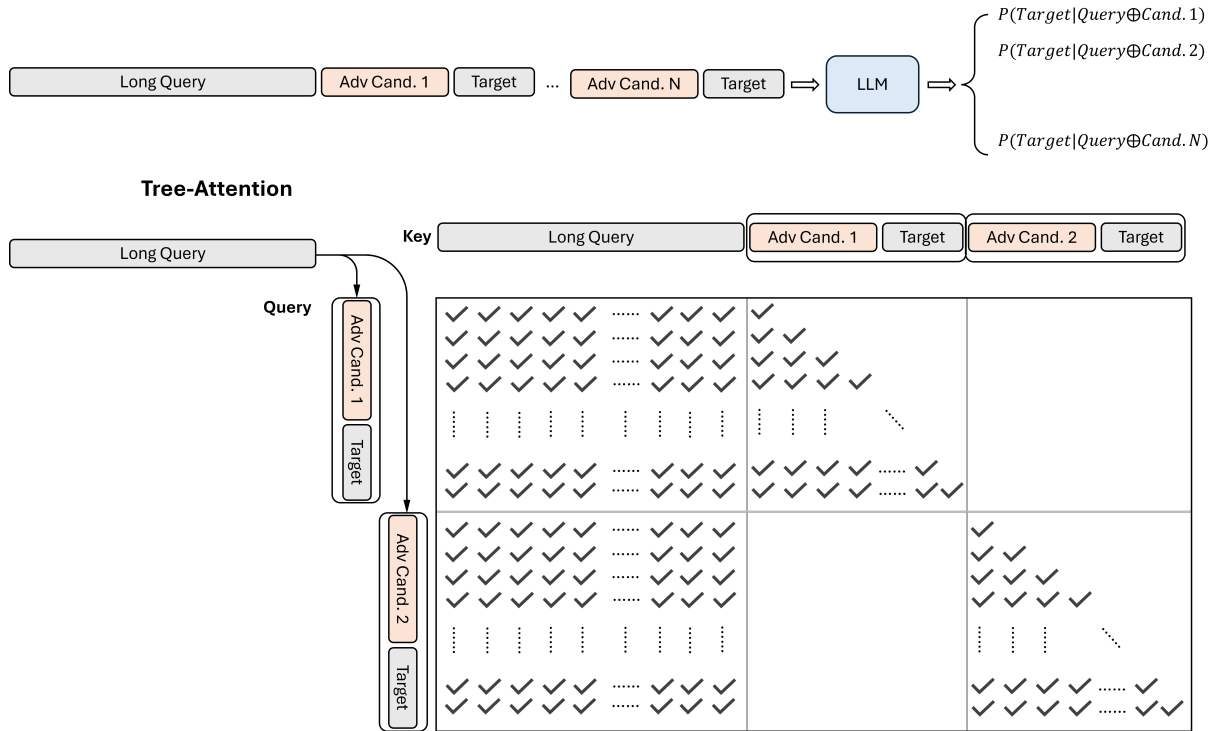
Long Query | Adv Cand. 1 | Target ... Adv Cand. N | Target ⟹ LLM ⟹

$P(Target|Query \oplus Cand.1)$
$P(Target|Query \oplus Cand.2)$
$P(Target|Query \oplus Cand.N)$

Tree-Attention

Long Query

Key: Long Query | Adv Cand. 1 | Target | Adv Cand. 2 | Target

Query: Adv Cand. 1 | Target | Adv Cand. 2 | Target